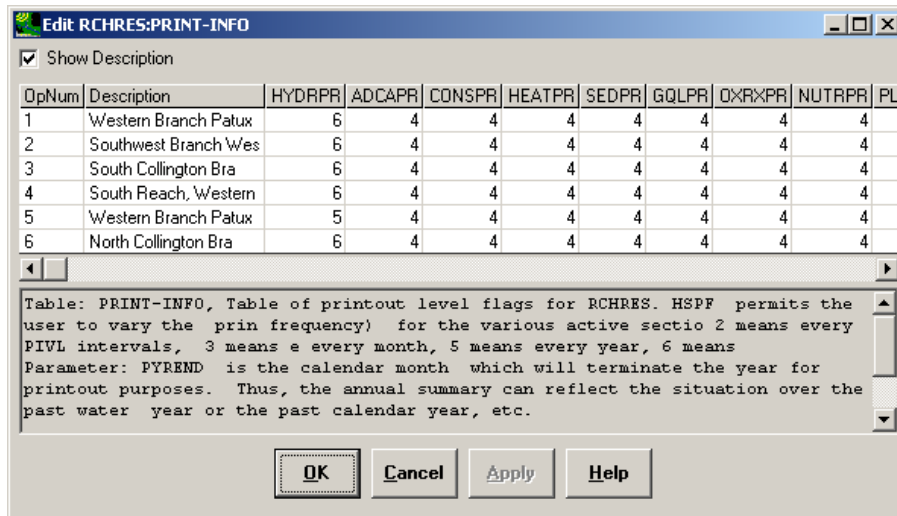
Edit RCHRES:PRINT-INFO

Show Description

| OpNum | Description | HYDRPR | ADCAPR | CONSPR | HEATPR | SEDPR | GQLPR | OXRXPR | NUTRPR | PL |
|---|---|---|---|---|---|---|---|---|---|---|
| 1 | Western Branch Patux | 6 | 4 | 4 | 4 | 4 | 4 | 4 | 4 | |
| 2 | Southwest Branch Wes | 6 | 4 | 4 | 4 | 4 | 4 | 4 | 4 | |
| 3 | South Collington Bra | 6 | 4 | 4 | 4 | 4 | 4 | 4 | 4 | |
| 4 | South Reach, Western | 6 | 4 | 4 | 4 | 4 | 4 | 4 | 4 | |
| 5 | Western Branch Patux | 5 | 4 | 4 | 4 | 4 | 4 | 4 | 4 | |
| 6 | North Collington Bra | 6 | 4 | 4 | 4 | 4 | 4 | 4 | 4 | |

Table: PRINT-INFO, Table of printout level flags for RCHRES. HSPF permits the user to vary the prin frequency) for the various active sectio 2 means every PIVL intervals, 3 means e every month, 5 means every year, 6 means
Parameter: PYREND is the calendar month which will terminate the year for printout purposes. Thus, the annual summary can reflect the situation over the past water year or the past calendar year, etc.

OK Cancel Apply Help